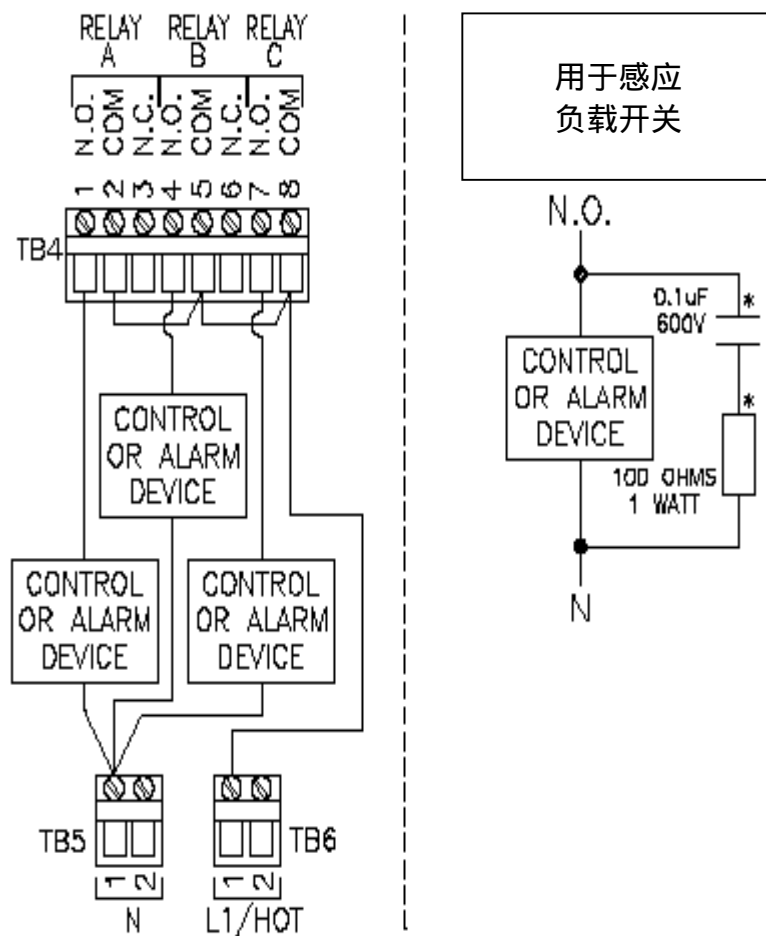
RELAY A RELAY B RELAY C

N.O. COM N.C. N.O. COM N.C. N.O. COM

1 2 3 4 5 6 7 8

TB4

CONTROL OR ALARM DEVICE

CONTROL OR ALARM DEVICE

CONTROL OR ALARM DEVICE

TB5

1 2

N

TB6

1 2

L1/HOT

用于感应
负载开关

N.O.

0.1uF 600V

*

CONTROL OR ALARM DEVICE

*

100 OHMS 1 WATT

N